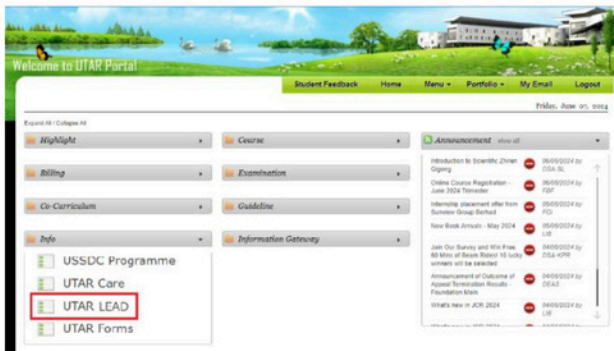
Welcome to UTAR Portal

Student Feedback | Home | Menu ▾ | Portfolio ▾ | My Email | Logout

Friday, June 07, 2024

Expand All / Collapse All

Highlight

Course

Announcement show all

Billing

Examination

Co-Curriculum

Guideline

Info

Information Gateway

USSDC Programme

UTAR Care

UTAR LEAD

UTAR Forms

Introduction to Scientific Zhinen Qigong 06/06/2024 by DSA SL

Online Course Registration - June 2024 Trimester 06/06/2024 by FBF

Internship placement offer from Sunview Group Berhad 05/06/2024 by FCI

New Book Arrivals - May 2024 05/06/2024 by LIB

Join Our Survey and Win Free 60 Mins of Beam Rides! 10 lucky winners will be selected 04/06/2024 by DSA KPR

Announcement of Outcome of Appeal Termination Results - Foundation Main 04/06/2024 by DEAS

What's new in JCR 2024 04/06/2024 by LIB

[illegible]